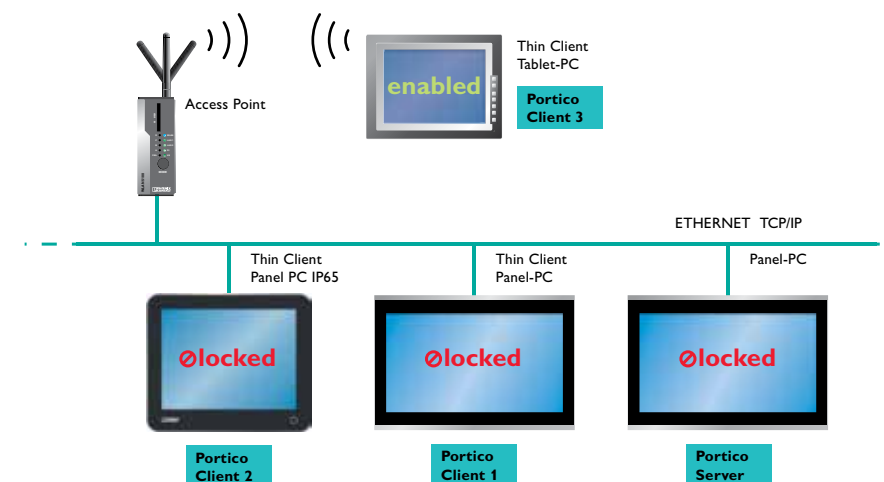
Access Point

Thin Client
Tablet-PC

enabled

Portico
Client 3

ETHERNET TCP/IP

Thin Client
Panel PC IP65

Thin Client
Panel-PC

Panel-PC

⊘locked

⊘locked

⊘locked

Portico
Client 2

Portico
Client 1

Portico
Server